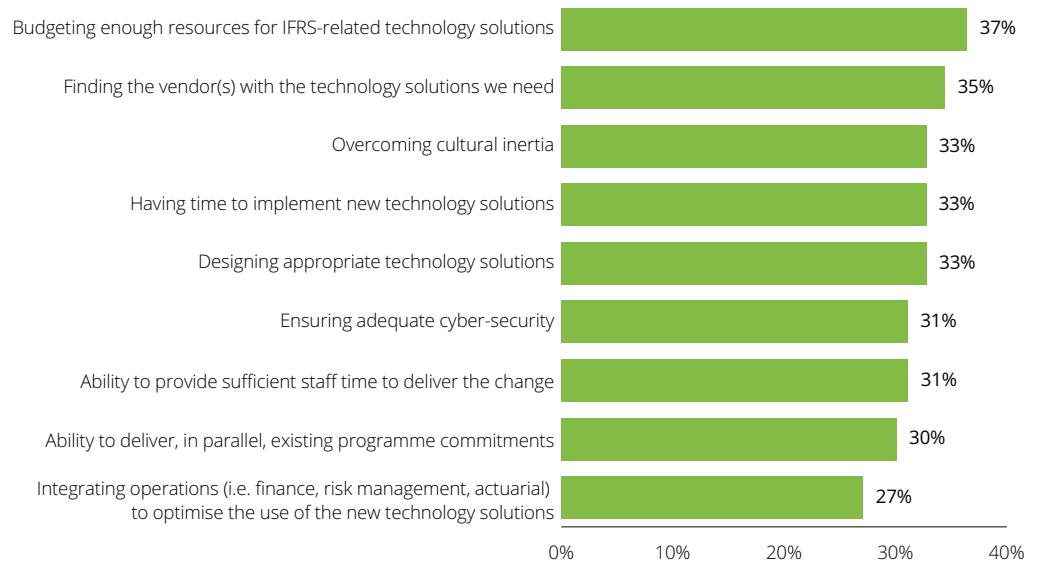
Budgeting enough resources for IFRS-related technology solutions 37%
Finding the vendor(s) with the technology solutions we need 35%
Overcoming cultural inertia 33%
Having time to implement new technology solutions 33%
Designing appropriate technology solutions 33%
Ensuring adequate cyber-security 31%
Ability to provide sufficient staff time to deliver the change 31%
Ability to deliver, in parallel, existing programme commitments 30%
Integrating operations (i.e. finance, risk management, actuarial) to optimise the use of the new technology solutions 27%

0% 10% 20% 30% 40%